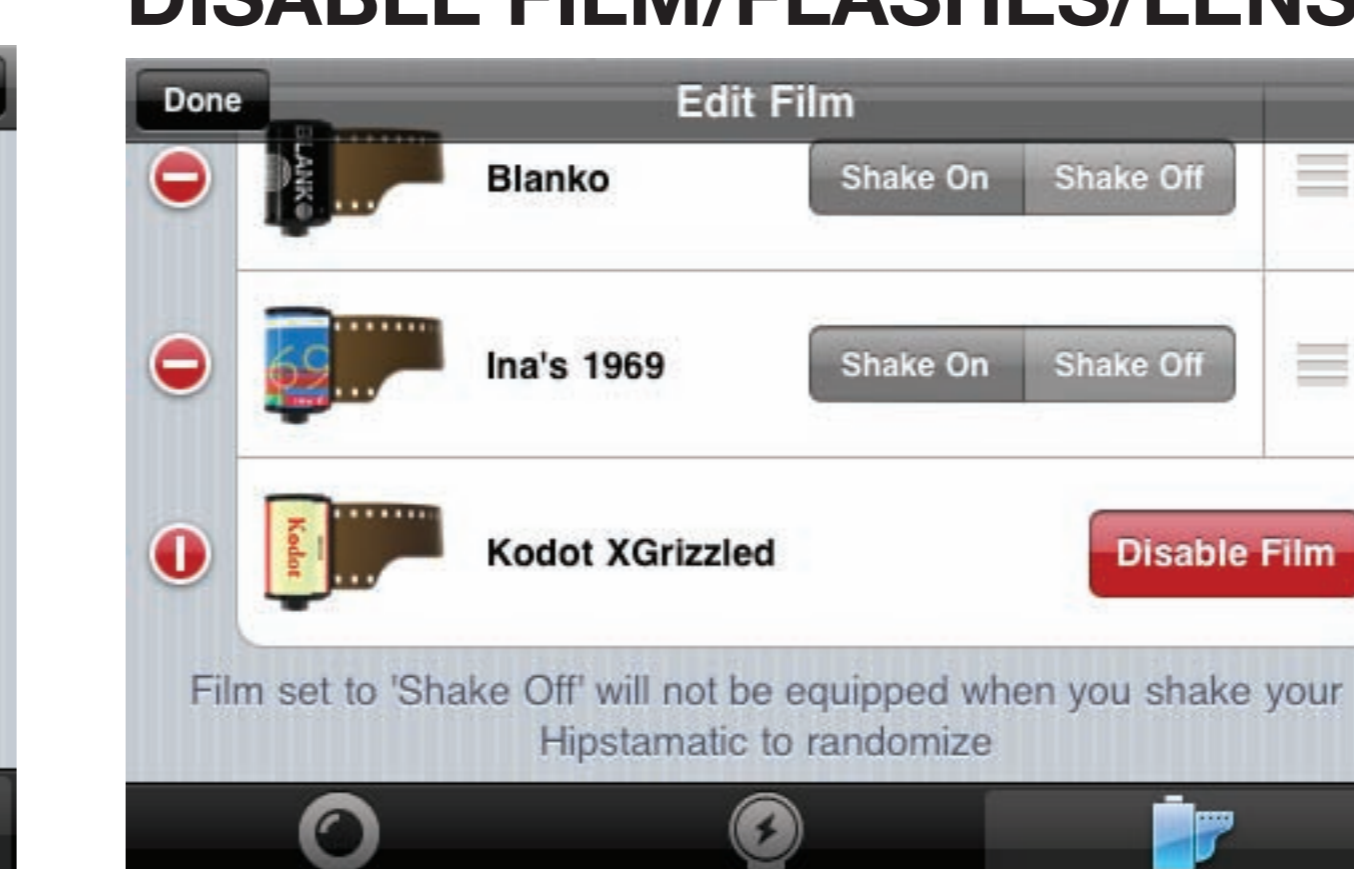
DISABLE FILM/FLASHES/LENS

Done

Edit Film

BLANKO

Blanko

Shake On

Shake Off

69

Ina's 1969

Shake On

Shake Off

Kodot

Kodot XGrizzled

Disable Film

Film set to 'Shake Off' will not be equipped when you shake your Hipstamatic to randomize